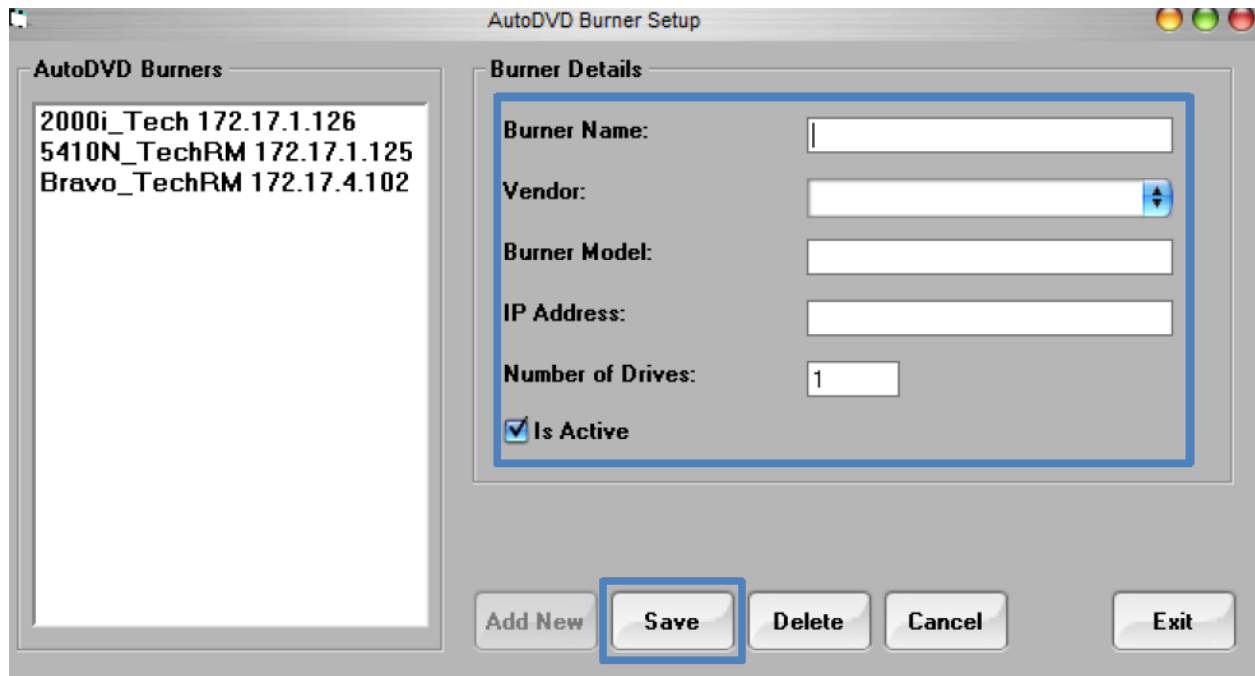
AutoDVD Burner Setup

AutoDVD Burners

2000i_Tech 172.17.1.126
5410N_TechRM 172.17.1.125
Bravo_TechRM 172.17.4.102

Burner Details

Burner Name:

Vendor:

Burner Model:

IP Address:

Number of Drives: 1

Is Active

Add New
Save
Delete
Cancel
Exit